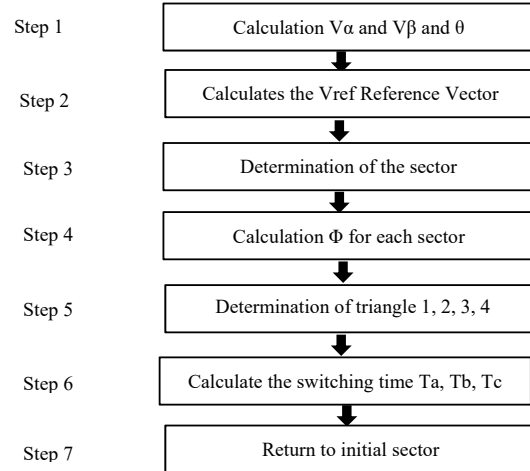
Step 1
Calculation Vα and Vβ and θ

Step 2
Calculates the Vref Reference Vector

Step 3
Determination of the sector

Step 4
Calculation Φ for each sector

Step 5
Determination of triangle 1, 2, 3, 4

Step 6
Calculate the switching time Ta, Tb, Tc

Step 7
Return to initial sector